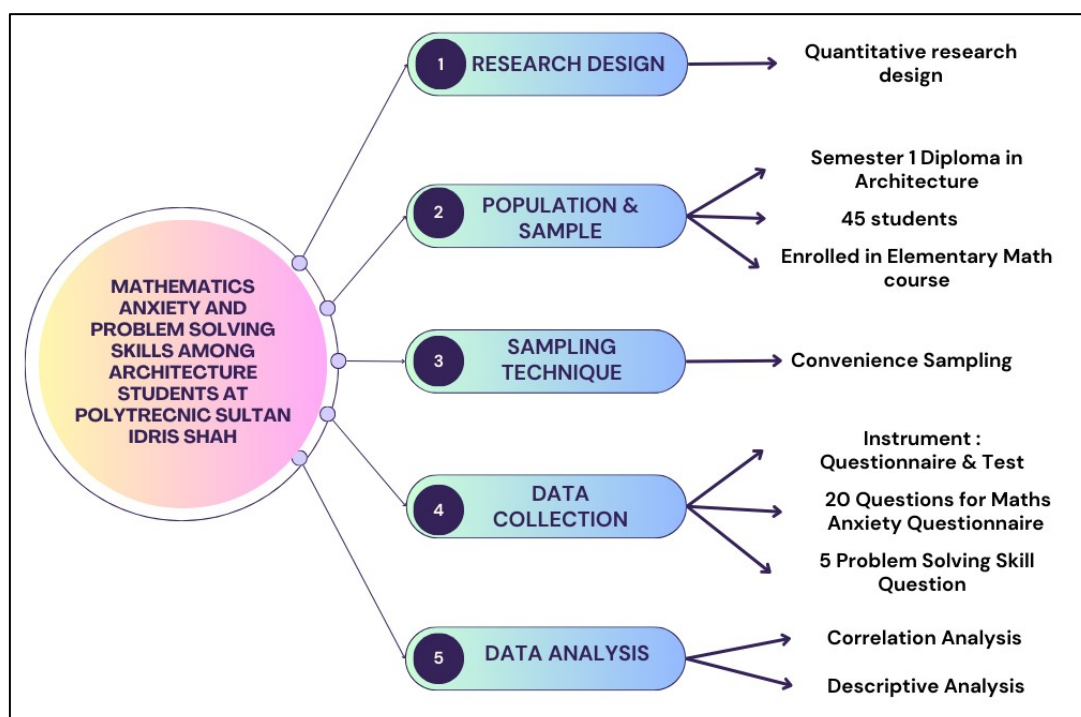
MATHEMATICS ANXIETY AND PROBLEM SOLVING SKILLS AMONG ARCHITECTURE STUDENTS AT POLYTRECNIC SULTAN IDRIS SHAH

1 RESEARCH DESIGN

Quantitative research design

2 POPULATION & SAMPLE

Semester 1 Diploma in Architecture

45 students

Enrolled in Elementary Math course

3 SAMPLING TECHNIQUE

Convenience Sampling

4 DATA COLLECTION

Instrument : Questionnaire & Test

20 Questions for Maths Anxiety Questionnaire

5 Problem Solving Skill Question

5 DATA ANALYSIS

Correlation Analysis

Descriptive Analysis